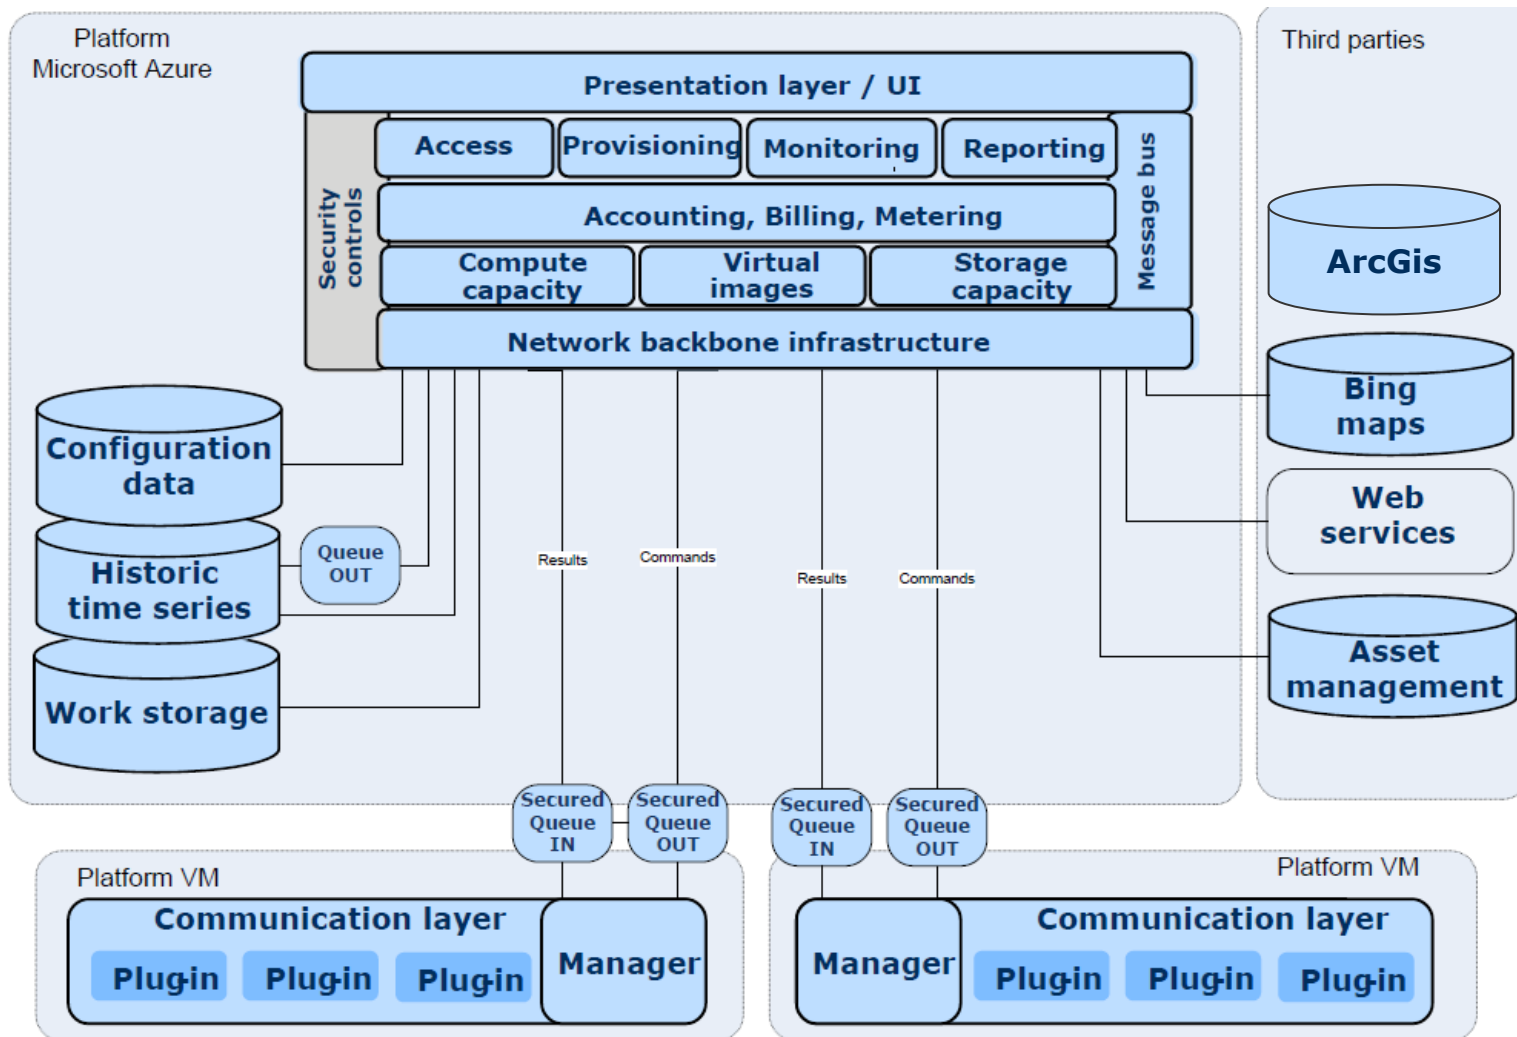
Platform
Microsoft Azure

Presentation layer / UI

Security controls

Access

Provisioning

Monitoring

Reporting

Message bus

Accounting, Billing, Metering

Compute capacity

Virtual images

Storage capacity

Network backbone infrastructure

Third parties

ArcGis

Bing maps

Web services

Asset management

Configuration data

Historic time series

Queue OUT

Work storage

Results

Commands

Results

Commands

Secured Queue IN

Secured Queue OUT

Secured Queue IN

Secured Queue OUT

Platform VM

Communication layer

Plugin

Plugin

Plugin

Manager

Platform VM

Manager

Communication layer

Plugin

Plugin

Plugin